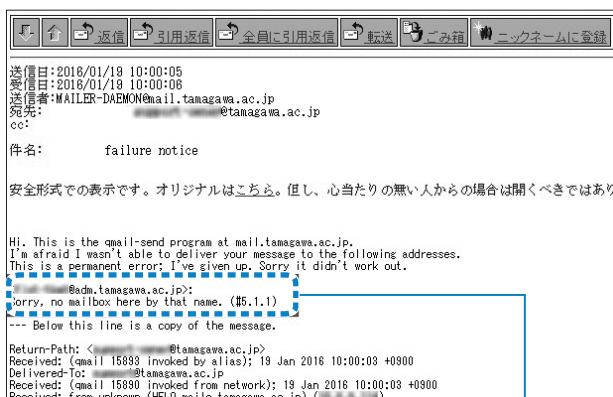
返信 引用返信 全員に引用返信 転送 ごみ箱 ニックネームに登録

送信日:2016/01/19 10:00:05
受信日:2016/01/19 10:00:06
送信者:MAILER-DAEMON@mail.tamagawa.ac.jp
宛先: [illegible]@tamagawa.ac.jp
cc:

件名: failure notice

安全形式での表示です。オリジナルはこちら。但し、心当たりの無い人からの場合は開くべきではあり

Hi. This is the qmail-send program at mail.tamagawa.ac.jp.
I'm afraid I wasn't able to deliver your message to the following addresses.
This is a permanent error; I've given up. Sorry it didn't work out.

<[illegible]@adm.tamagawa.ac.jp>:
Sorry, no mailbox here by that name. (#5.1.1)

--- Below this line is a copy of the message.

Return-Path: <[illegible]@tamagawa.ac.jp>
Received: (qmail 15893 invoked by alias); 19 Jan 2016 10:00:03 +0900
Delivered-To: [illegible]@tamagawa.ac.jp
Received: (qmail 15890 invoked from network); 19 Jan 2016 10:00:03 +0900
Received: from unknown (HELO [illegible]) ([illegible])